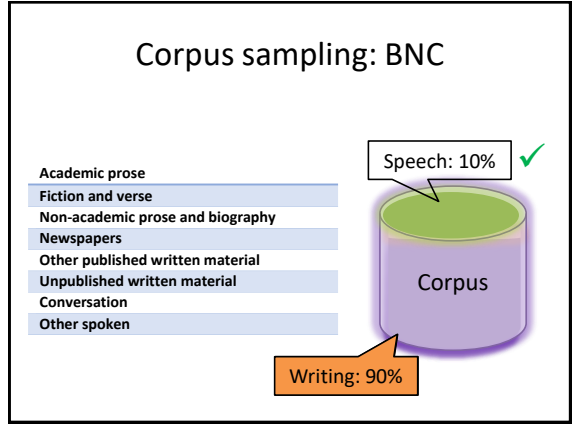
Corpus sampling: BNC

| Academic prose |
|---|
| Fiction and verse |
| Non-academic prose and biography |
| Newspapers |
| Other published written material |
| Unpublished written material |
| Conversation |
| Other spoken |

Speech: 10% ✓

Corpus

Writing: 90%